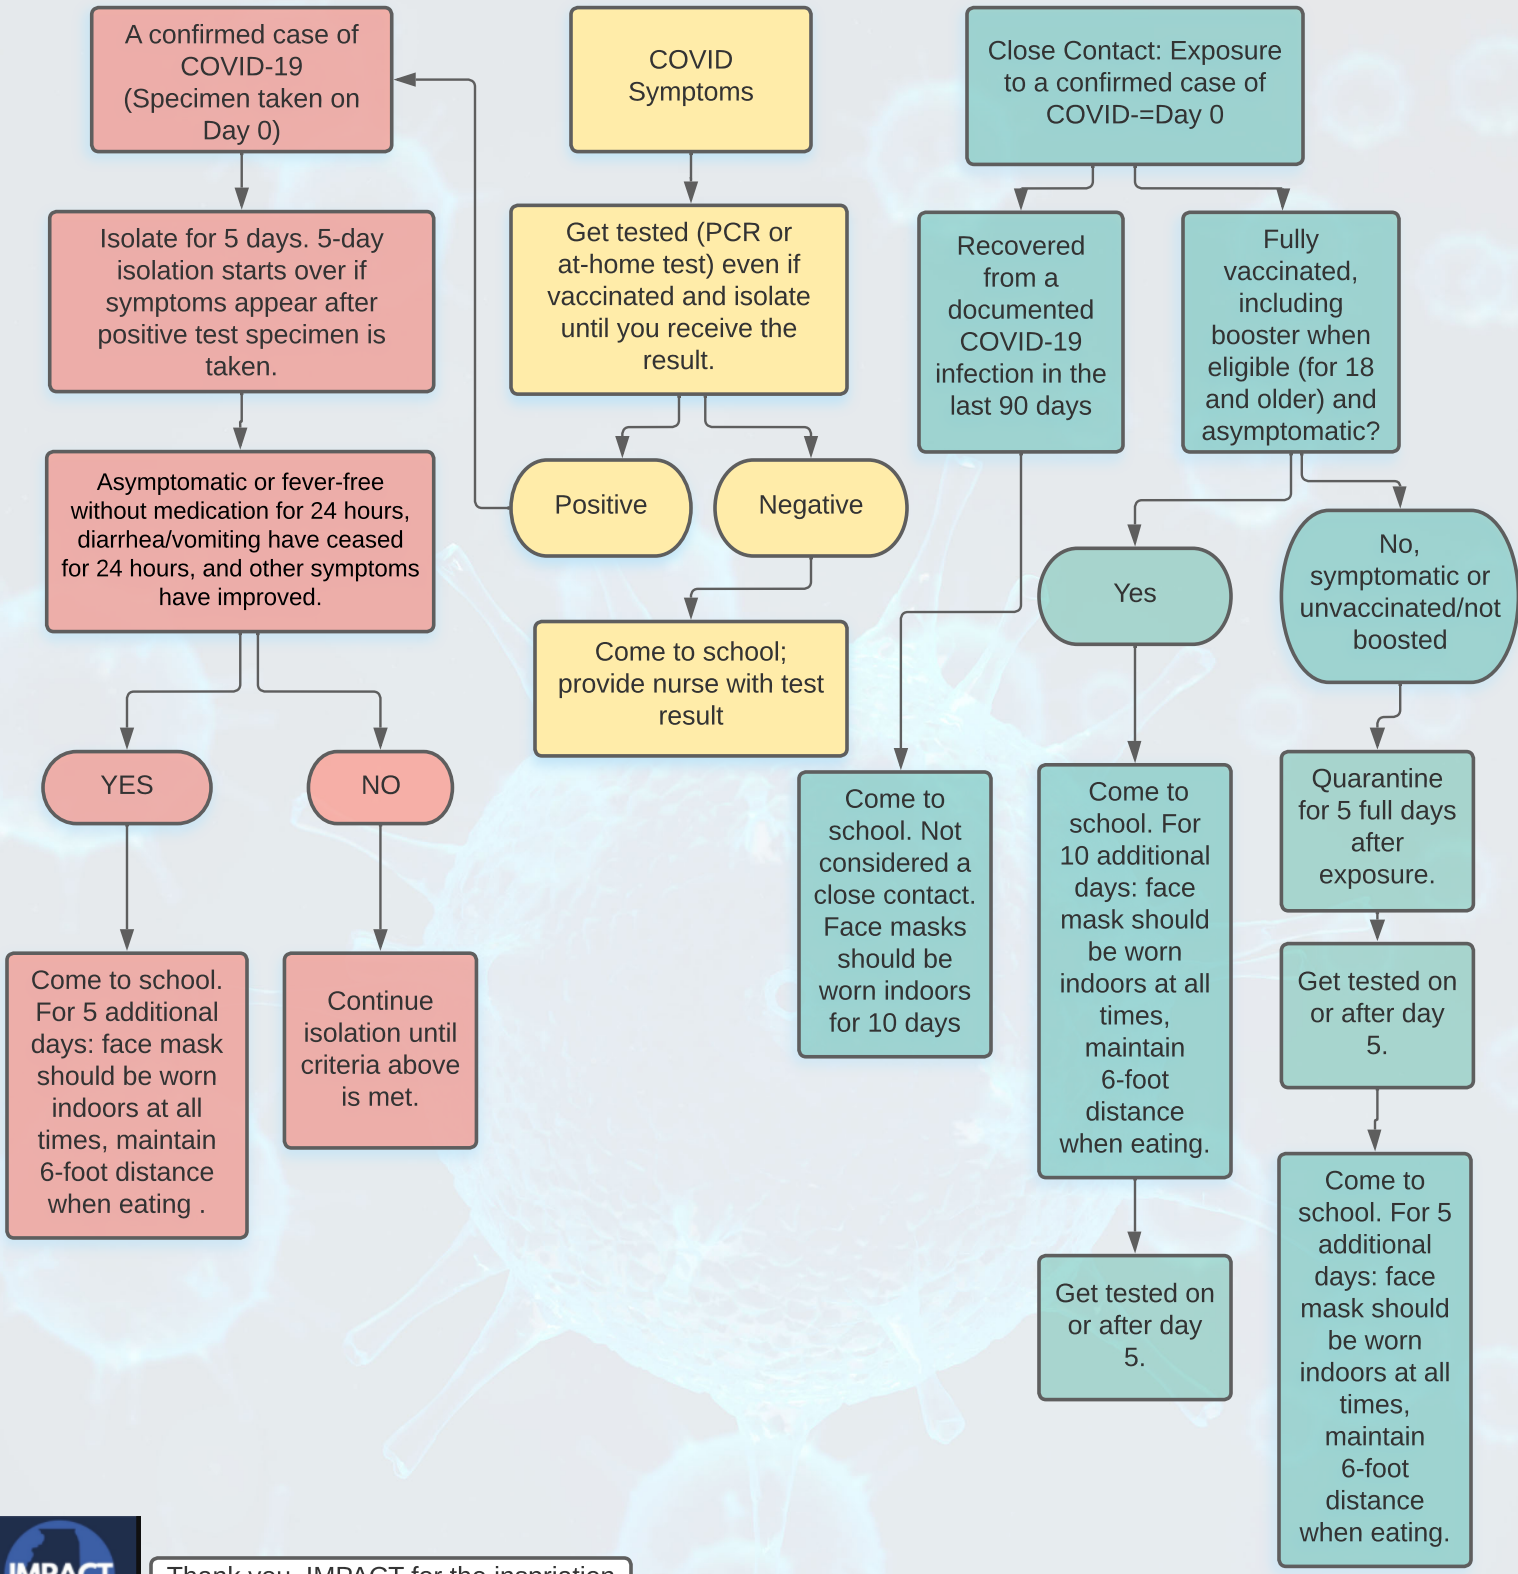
A confirmed case of COVID-19 (Specimen taken on Day 0)

Isolate for 5 days. 5-day isolation starts over if symptoms appear after positive test specimen is taken.

Asymptomatic or fever-free without medication for 24 hours, diarrhea/vomiting have ceased for 24 hours, and other symptoms have improved.

YES

NO

Come to school. For 5 additional days: face mask should be worn indoors at all times, maintain 6-foot distance when eating .

Continue isolation until criteria above is met.

COVID Symptoms

Get tested (PCR or at-home test) even if vaccinated and isolate until you receive the result.

Positive

Negative

Come to school; provide nurse with test result

Close Contact: Exposure to a confirmed case of COVID-=Day 0

Recovered from a documented COVID-19 infection in the last 90 days

Fully vaccinated, including booster when eligible (for 18 and older) and asymptomatic?

Yes

No, symptomatic or unvaccinated/not boosted

Come to school. Not considered a close contact. Face masks should be worn indoors for 10 days

Come to school. For 10 additional days: face mask should be worn indoors at all times, maintain 6-foot distance when eating.

Get tested on or after day 5.

Quarantine for 5 full days after exposure.

Get tested on or after day 5.

Come to school. For 5 additional days: face mask should be worn indoors at all times, maintain 6-foot distance when eating.

IMPACT

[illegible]